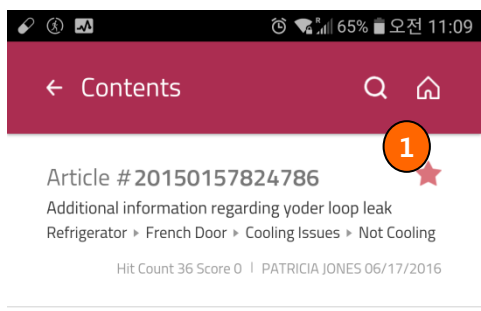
65% 오전 11:09

← Contents

1

Article #20150157824786

Additional information regarding yoder loop leak

Refrigerator ▸ French Door ▸ Cooling Issues ▸ Not Cooling

Hit Count 36 Score 0 | PATRICIA JONES 06/17/2016